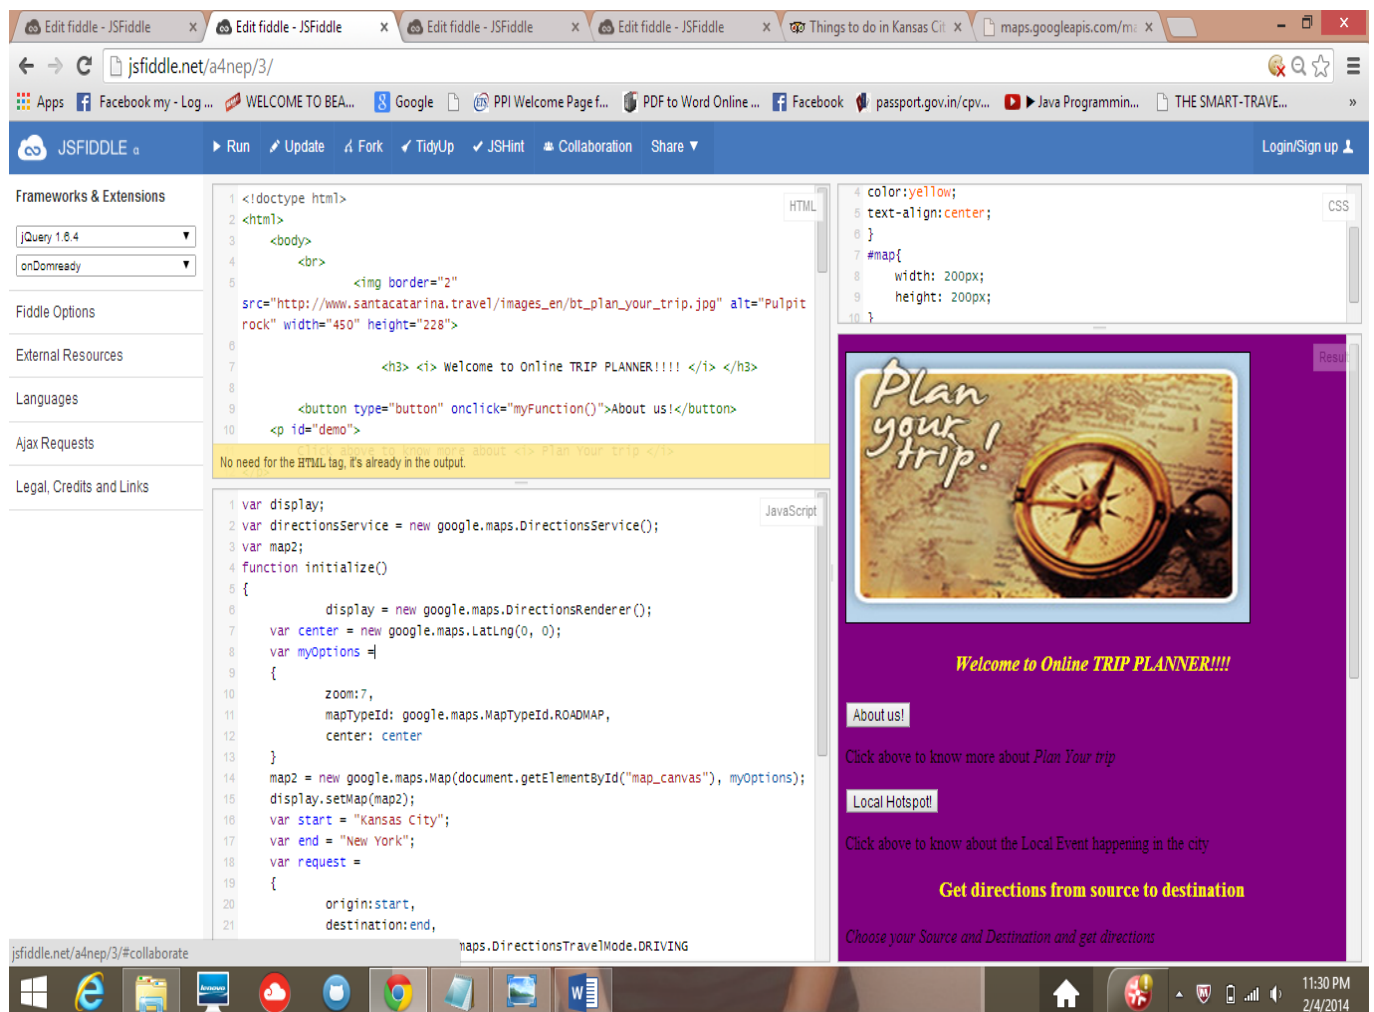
Edit fiddle - JSFiddle × Edit fiddle - JSFiddle × Edit fiddle - JSFiddle × Edit fiddle - JSFiddle × Things to do in Kansas Cit × maps.googleapis.com/ma ×

jsfiddle.net/a4nep/3/

Apps Facebook my - Log ... WELCOME TO BEA... Google PPI Welcome Page f... PDF to Word Online ... Facebook passport.gov.in/cpv... Java Programmin... THE SMART-TRAVE... »

JSFIDDLE α ▶ Run Update Fork TidyUp ✓ JSHint Collaboration Share ▼ Login/Sign up

Frameworks & Extensions
jQuery 1.6.4
onDomready
Fiddle Options
External Resources
Languages
Ajax Requests
Legal, Credits and Links

HTML
1 <!doctype html>
2 <html>
3 <body>
4 <br>
5 <img border="2" src="http://www.santacatarina.travel/images_en/bt_plan_your_trip.jpg" alt="Pulpit rock" width="450" height="228">
6
7 <h3> <i> Welcome to Online TRIP PLANNER!!!! </i> </h3>
8
9 <button type="button" onclick="myFunction()">About us!</button>
10 <p id="demo">
No need for the HTML tag, it's already in the output.

CSS
4 color:yellow;
5 text-align:center;
6 }
7 #map{
8 width: 200px;
9 height: 200px;
10 }

JavaScript
1 var display;
2 var directionsService = new google.maps.DirectionsService();
3 var map2;
4 function initialize()
5 {
6 display = new google.maps.DirectionsRenderer();
7 var center = new google.maps.LatLng(0, 0);
8 var myOptions =
9 {
10 zoom:7,
11 mapTypeId: google.maps.MapTypeId.ROADMAP,
12 center: center
13 }
14 map2 = new google.maps.Map(document.getElementById("map_canvas"), myOptions);
15 display.setMap(map2);
16 var start = "Kansas City";
17 var end = "New York";
18 var request =
19 {
20 origin:start,
21 destination:end,
maps.DirectionsTravelMode.DRIVING

Result
Plan your trip!
Welcome to Online TRIP PLANNER!!!!
About us!
Click above to know more about Plan Your trip
Local Hotspot!
Click above to know about the Local Event happening in the city
Get directions from source to destination
Choose your Source and Destination and get directions

jsfiddle.net/a4nep/3/#collaborate

11:30 PM
2/4/2014